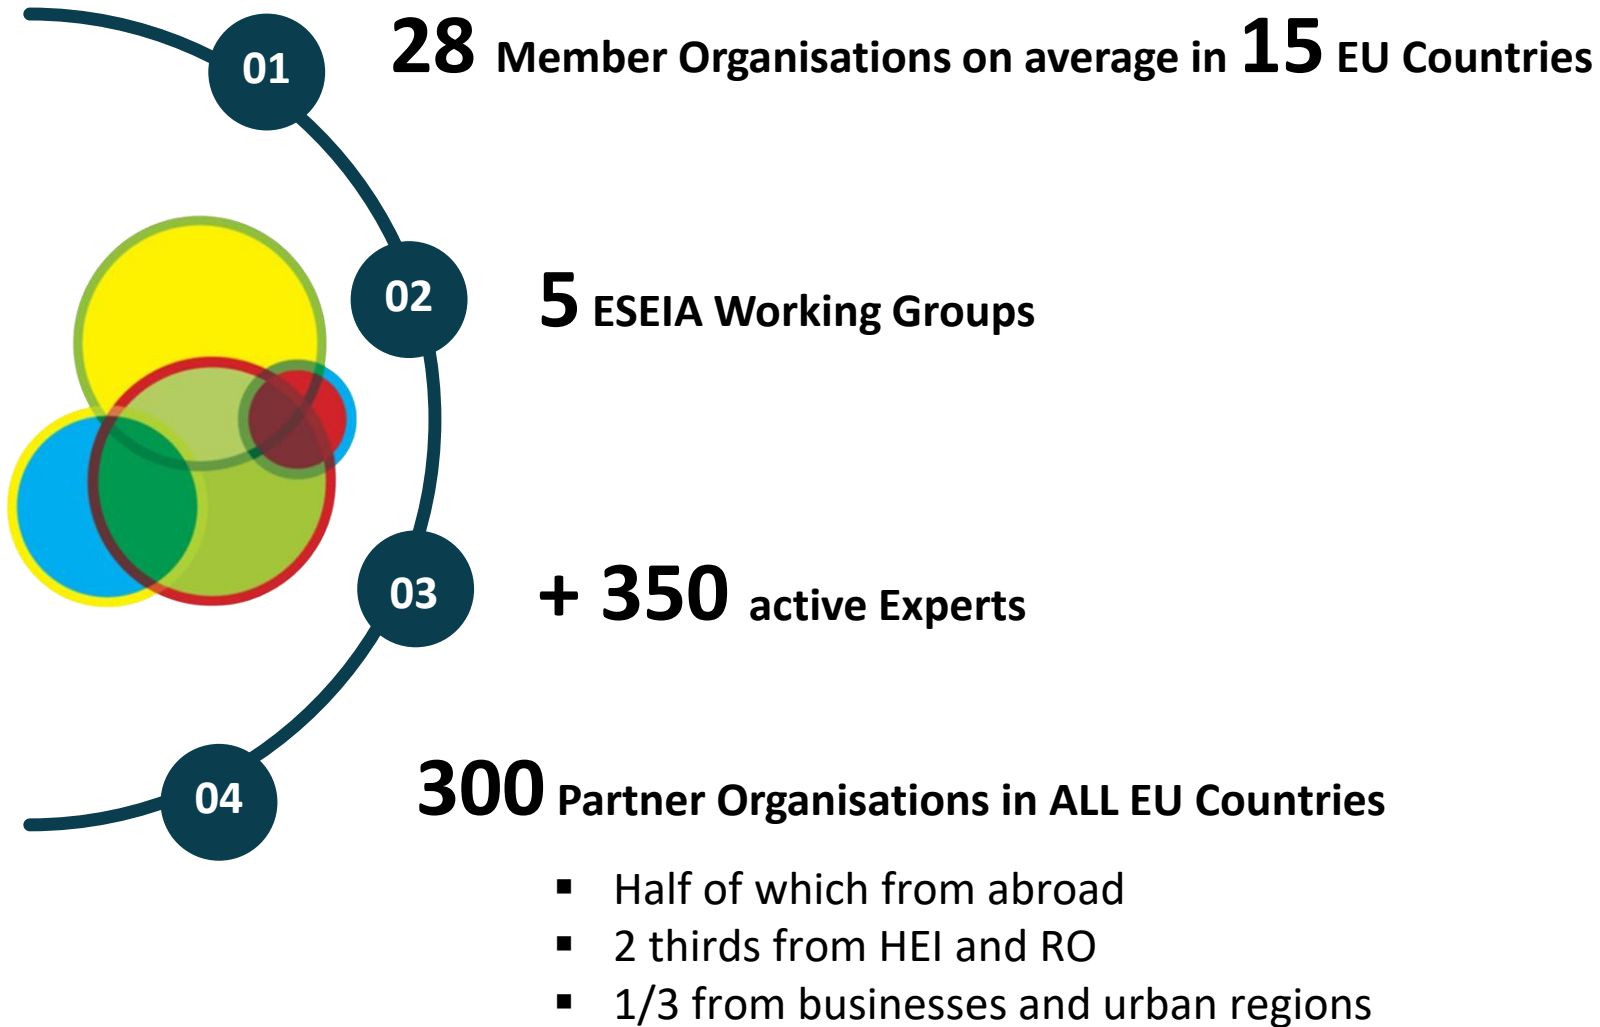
01 28 Member Organisations on average in 15 EU Countries

02 5 ESEIA Working Groups

03 + 350 active Experts

04 300 Partner Organisations in ALL EU Countries

- Half of which from abroad
- 2 thirds from HEI and RO
- 1/3 from businesses and urban regions